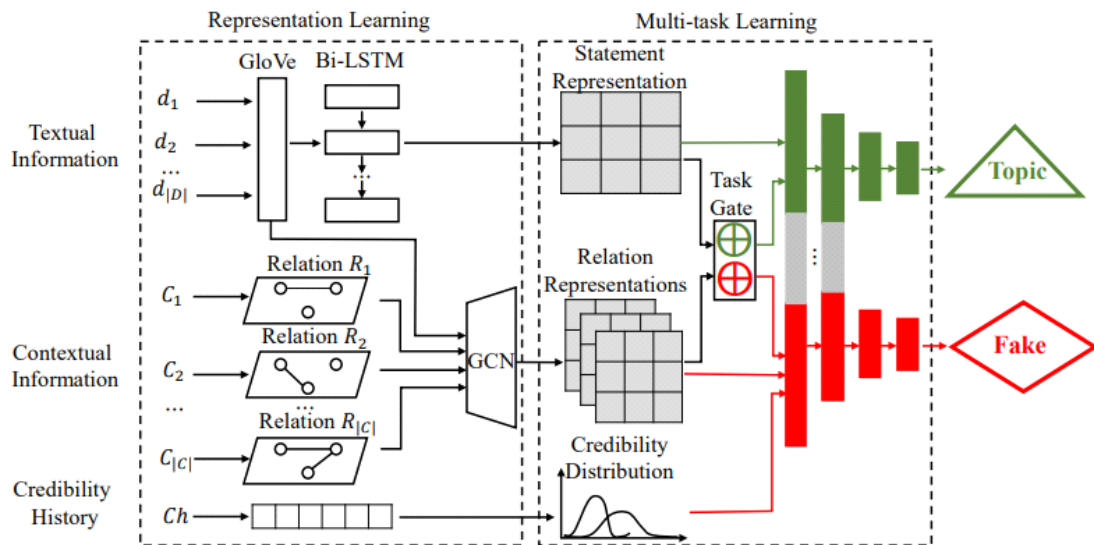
Representation Learning

Multi-task Learning

Textual Information

$d_1$

$d_2$

...

$d_{|D|}$

GloVe

Bi-LSTM

...

Statement Representation

Task Gate

Topic

Relation $R_1$

Relation $R_2$

...

Relation $R_{|C|}$

Contextual Information

$C_1$

$C_2$

...

$C_{|C|}$

GCN

Relation Representations

Fake

Credibility Distribution

Credibility History

$Ch$